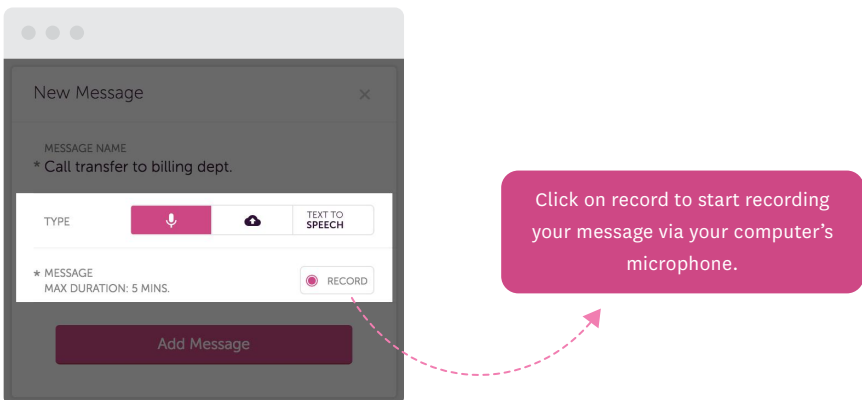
New Message

×

MESSAGE NAME

* Call transfer to billing dept.

TYPE

TEXT TO SPEECH

* MESSAGE
MAX DURATION: 5 MINS.

RECORD

Add Message

Click on record to start recording your message via your computer's microphone.